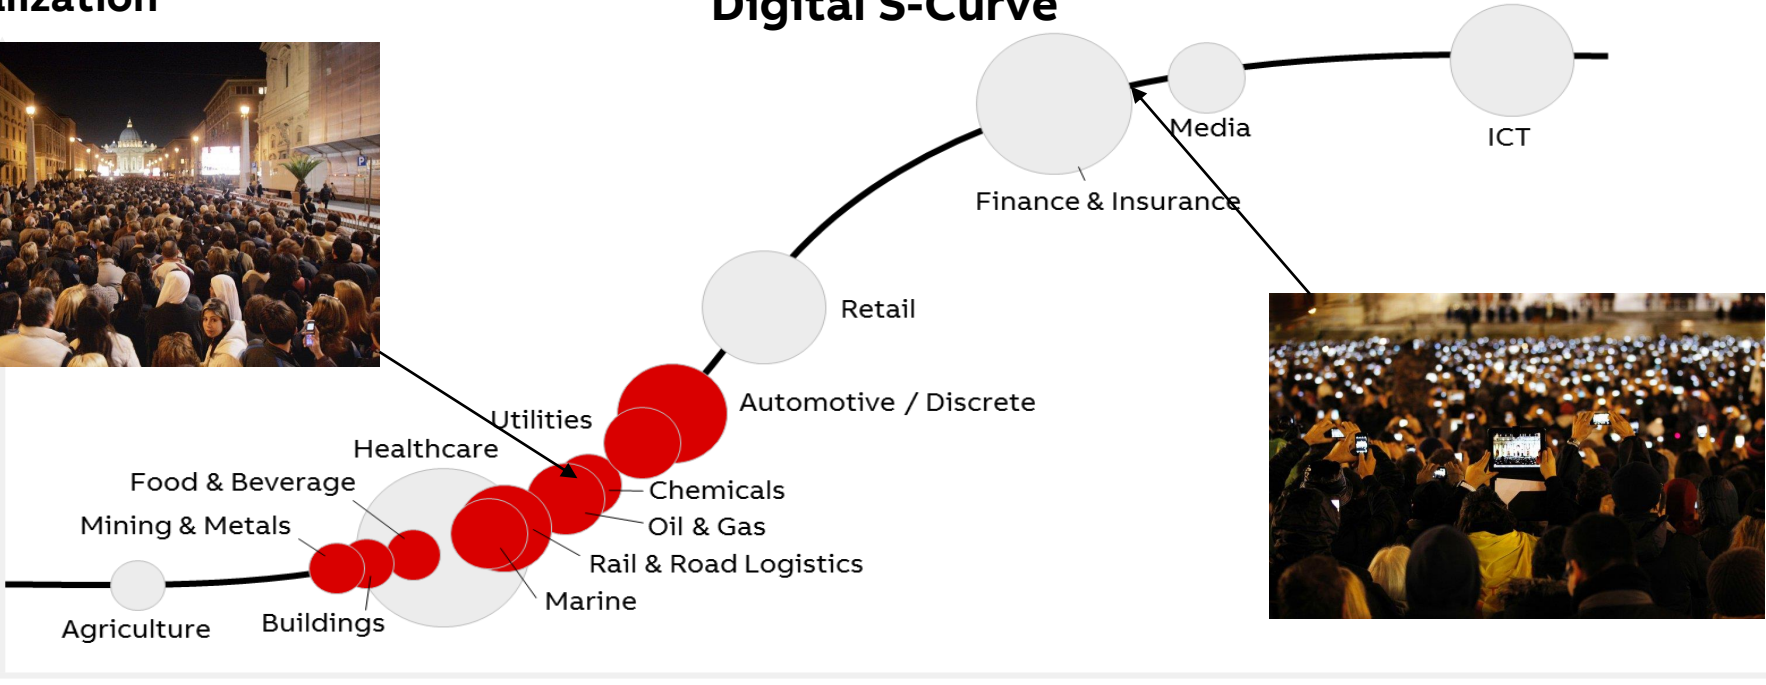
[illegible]ization

Digital S-Curve

Media

ICT

Finance & Insurance

Retail

Automotive / Discrete

Utilities

Healthcare

Food & Beverage

Mining & Metals

Chemicals

Oil & Gas

Rail & Road Logistics

Marine

Agriculture

Buildings